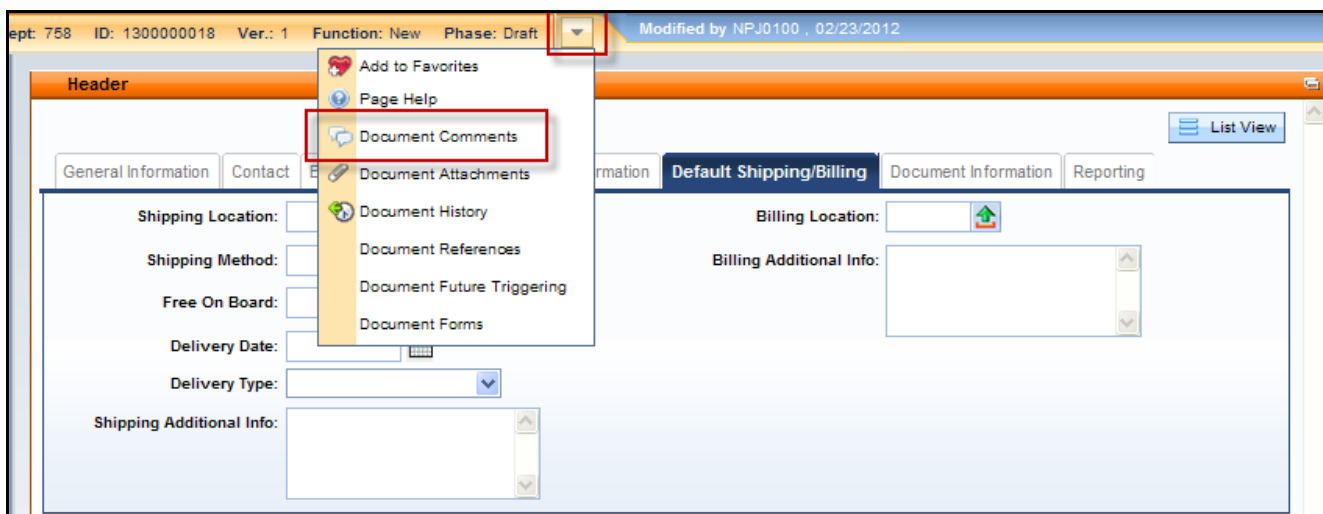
ept: 758 ID: 1300000018 Ver.: 1 Function: New Phase: Draft

Modified by NPJ0100 , 02/23/2012

Add to Favorites
Page Help
Document Comments
Document Attachments
Document History
Document References
Document Future Triggering
Document Forms

Header

List View

General Information | Contact | E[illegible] | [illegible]rmation | Default Shipping/Billing | Document Information | Reporting

Shipping Location:

Shipping Method:

Free On Board:

Delivery Date:

Delivery Type:

Shipping Additional Info:

Billing Location:

Billing Additional Info: